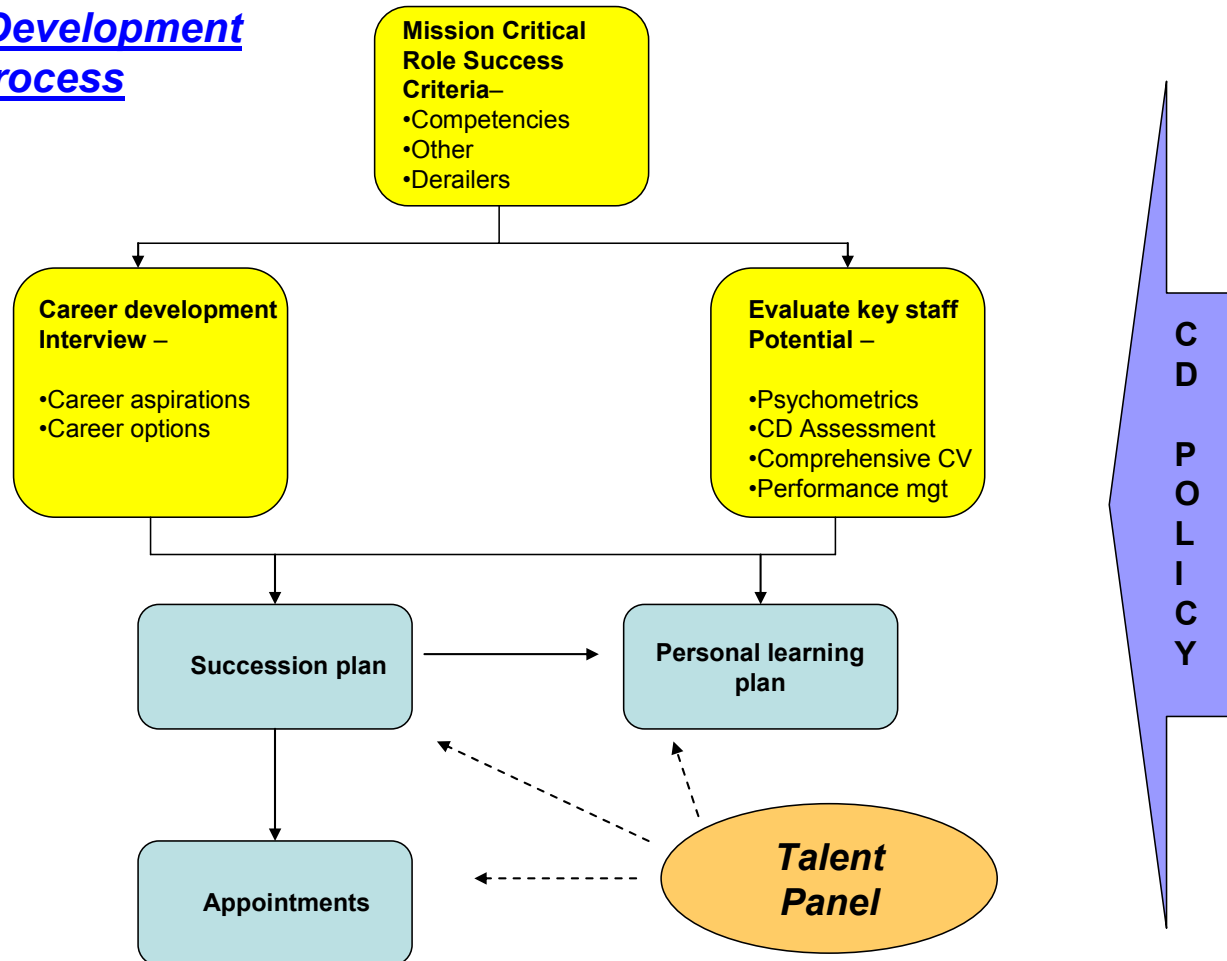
Development
rocess

Mission Critical Role Success Criteria–
•Competencies
•Other
•Derailers

Career development Interview –

•Career aspirations
•Career options

Evaluate key staff Potential –

•Psychometrics
•CD Assessment
•Comprehensive CV
•Performance mgt

Succession plan

Personal learning plan

Appointments

Talent Panel

C
D

P
O
L
I
C
Y